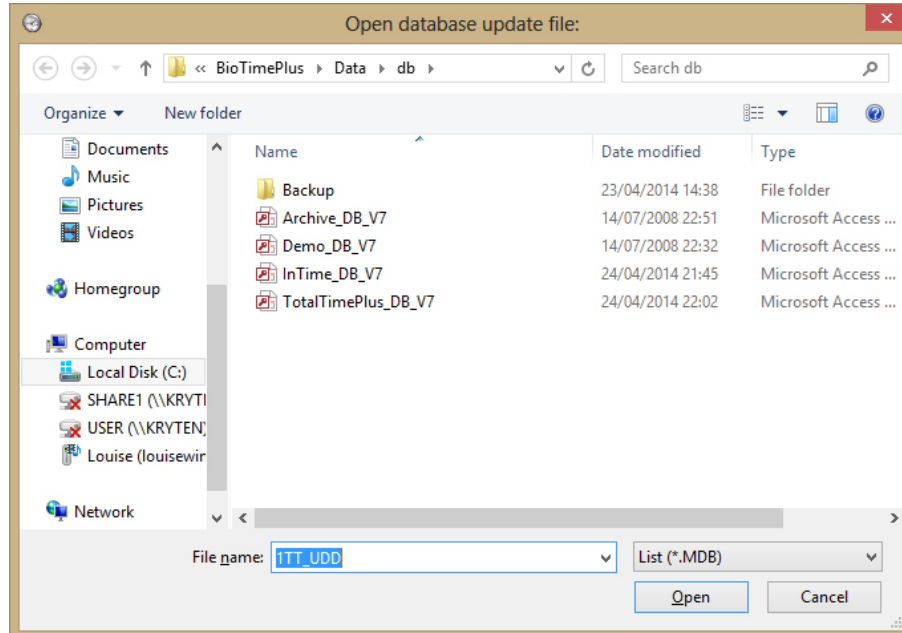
Open database update file:

« BioTimePlus ▸ Data ▸ db ▸

Search db

Organize ▾ New folder

Documents
Music
Pictures
Videos

Homegroup

Computer
Local Disk (C:)
SHARE1 (\\KRYTI
USER (\\KRYTEN)
Louise (louisewir

Network

| Name | Date modified | Type |
|---|---|---|
| Backup | 23/04/2014 14:38 | File folder |
| Archive_DB_V7 | 14/07/2008 22:51 | Microsoft Access ... |
| Demo_DB_V7 | 14/07/2008 22:32 | Microsoft Access ... |
| InTime_DB_V7 | 24/04/2014 21:45 | Microsoft Access ... |
| TotalTimePlus_DB_V7 | 24/04/2014 22:02 | Microsoft Access ... |

File name: 1TT_UDD

List (*.MDB)

Open

Cancel